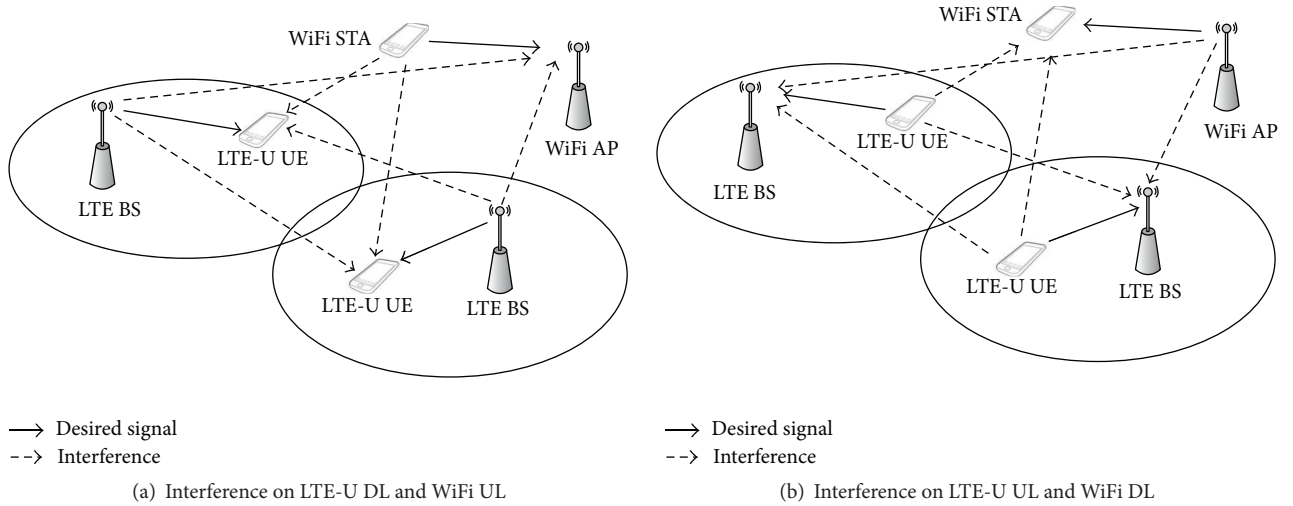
WiFi STA

WiFi AP

LTE BS

LTE-U UE

LTE-U UE

LTE BS

$\longrightarrow$ Desired signal
$\dashrightarrow$ Interference

(a) Interference on LTE-U DL and WiFi UL

WiFi STA

WiFi AP

LTE BS

LTE-U UE

LTE-U UE

LTE BS

$\longrightarrow$ Desired signal
$\dashrightarrow$ Interference

(b) Interference on LTE-U UL and WiFi DL